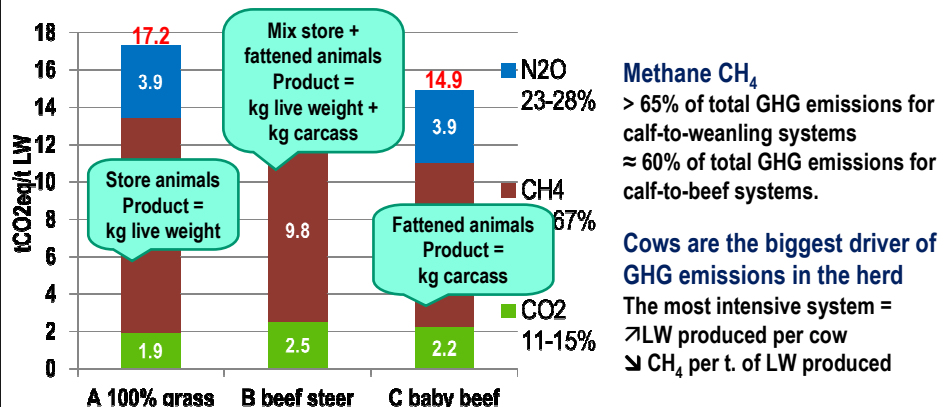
18
16
14
12
10
8
6
4
2
0

tCO2eq/t LW

17.2
3.9
1.9

Store animals
Product =
kg live weight

Mix store +
fattened animals
Product =
kg live weight +
kg carcass

9.8
2.5

14.9
3.9
2.2

Fattened animals
Product =
kg carcass

A 100% grass
B beef steer
C baby beef

N2O
23-28%

CH4
67%

CO2
11-15%

Methane $CH_4$
> 65% of total GHG emissions for calf-to-weanling systems
≈ 60% of total GHG emissions for calf-to-beef systems.

Cows are the biggest driver of GHG emissions in the herd
The most intensive system =
↗LW produced per cow
↘ $CH_4$ per t. of LW produced